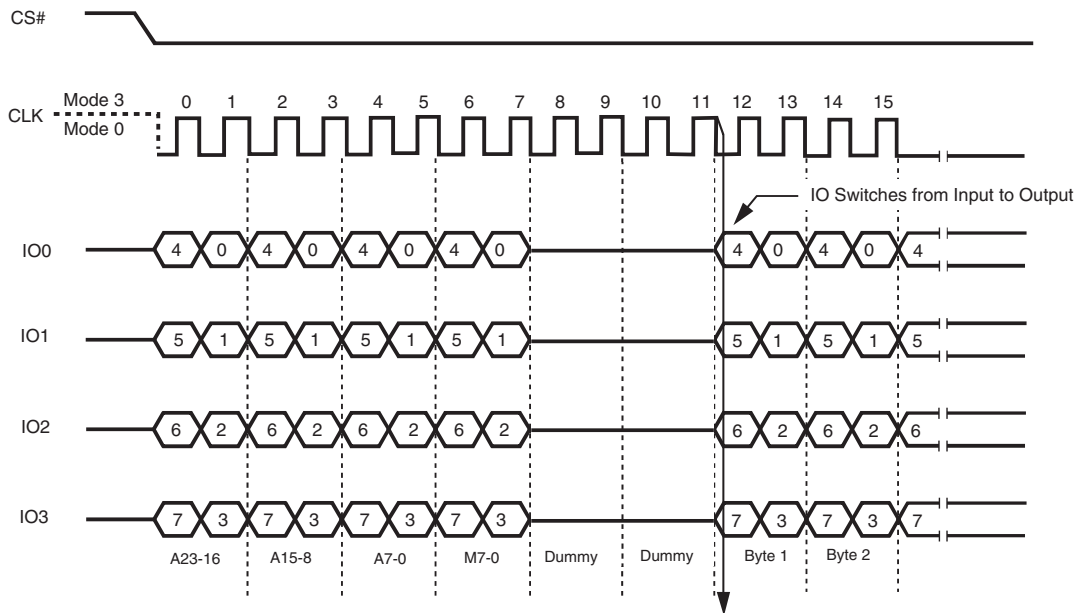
CS#

CLK Mode 3 Mode 0

0 1 2 3 4 5 6 7 8 9 10 11 12 13 14 15

IO Switches from Input to Output

IO0 4 0 4 0 4 0 4 0 4 0 4 0 4

IO1 5 1 5 1 5 1 5 1 5 1 5 1 5

IO2 6 2 6 2 6 2 6 2 6 2 6 2 6

IO3 7 3 7 3 7 3 7 3 7 3 7 3 7

A23-16 A15-8 A7-0 M7-0 Dummy Dummy Byte 1 Byte 2